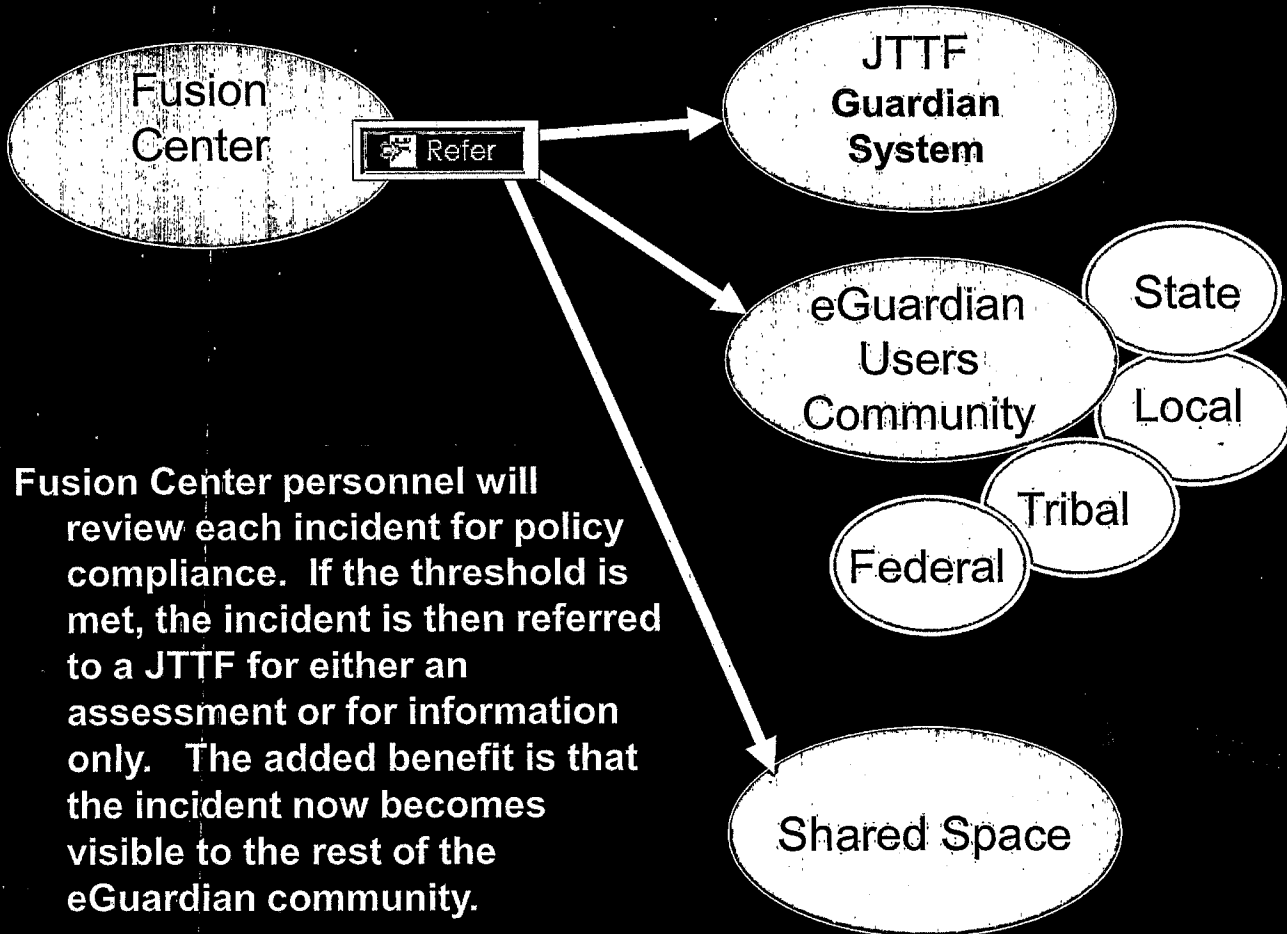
Fusion Center

Refer

JTTF Guardian System

eGuardian Users Community

State

Local

Tribal

Federal

Fusion Center personnel will review each incident for policy compliance. If the threshold is met, the incident is then referred to a JTTF for either an assessment or for information only. The added benefit is that the incident now becomes visible to the rest of the eGuardian community.

Shared Space